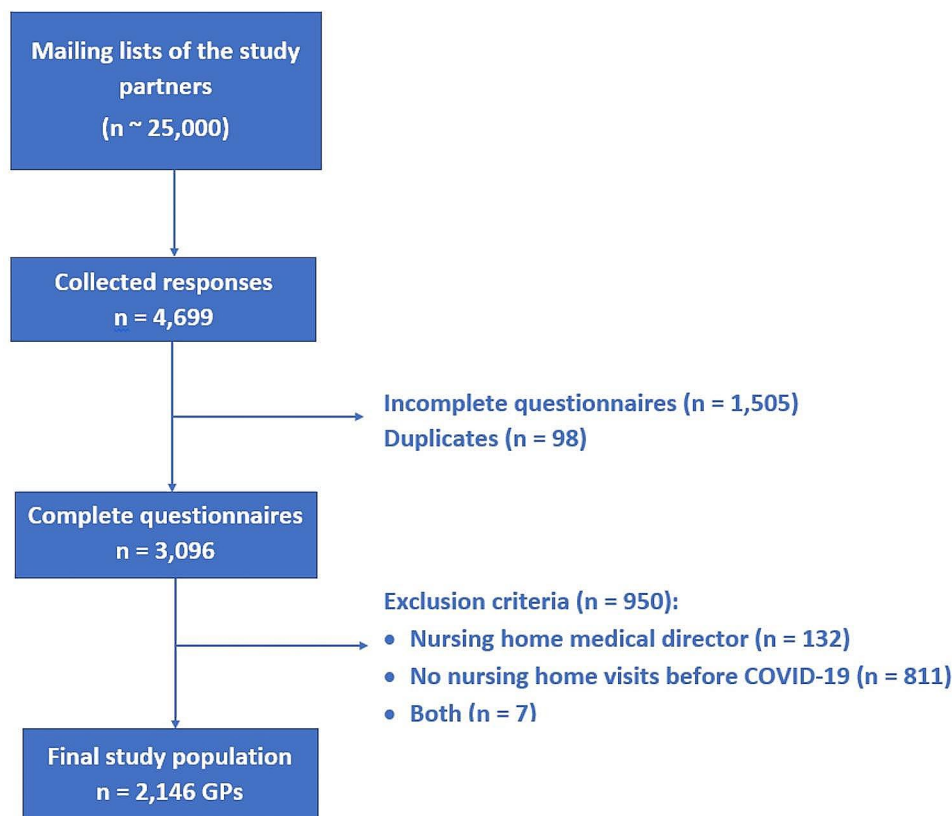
Mailing lists of the study partners
(n ~ 25,000)

Collected responses
n = 4,699

Incomplete questionnaires (n = 1,505)
Duplicates (n = 98)

Complete questionnaires
n = 3,096

Exclusion criteria (n = 950):
- Nursing home medical director (n = 132)
- No nursing home visits before COVID-19 (n = 811)
- Both (n = 7)

Final study population
n = 2,146 GPs